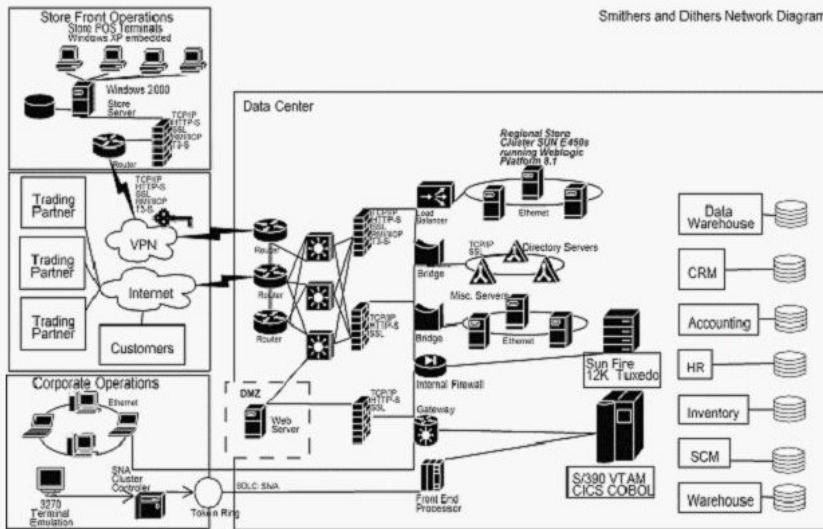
Smithers and Dithers Network Diagram

Store Front Operations
Store POS Terminals
Windows XP embedded
Windows 2000
Store Server
TCP/IP
HTTP-S
SSL
RMI/IIOP
T3-S
Router

TCP/IP
HTTP-S
SSL
RMI/IIOP
T3-S

Trading Partner
Trading Partner
Trading Partner
VPN
Internet
Customers

Data Center
Regional Store Cluster SUN E450s running Weblogic Platform 8.1
Load Balancer
Ethernet
TCP/IP
HTTP-S
SSL
RMI/IIOP
T3-S
Bridge
TCP/IP
SSL
Directory Servers
Router
Router
Router
Misc. Servers
TCP/IP
HTTP-S
SSL
Bridge
Ethernet
Internal Firewall
Sun Fire 12K Tuxedo
DMZ
Web Server
TCP/IP
HTTP-S
SSL
Gateway
S/390 VTAM CICS COBOL
Front End Processor
SDLC: SNA

Corporate Operations
Ethernet
SNA Cluster Controller
3270 Terminal Emulation
Token Ring

Data Warehouse
CRM
Accounting
HR
Inventory
SCM
Warehouse